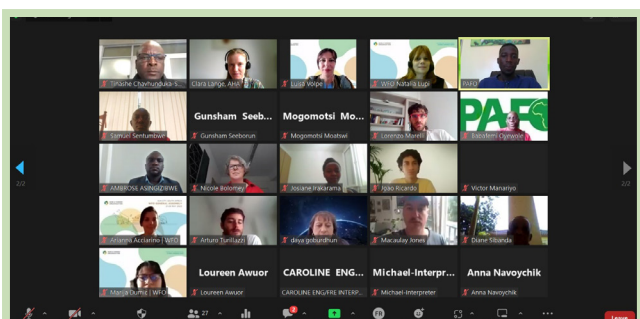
Tinashe Chavhunduka-S...
Clara Lange, AHK
Luisa Volpe
WFO Adriana Lupi
PAFO

Samuel Sentumbwe
Gunsham Seeb...
Gunsham Seeborun
Mogomotsi Mo...
Mogomotsi Moatswi
Lorenzo Marelli
PAFO
Babatemi Oyewole

AMBROSE ASINGUZIWE
Nicole Bolomey
Josiane Irakarama
Joao Ricardo
Victor Manariyo

Arianna Acclarino | WFO
Arturo Tumillazzi
daya goburdhun
Macaulay Jones
Diane Sibanda

Marcia Dumu | WFO
Loureen Awuor
Loureen Awuor
CAROLINE ENG...
CAROLINE ENG/FRE INTERP...
Michael-Interpr...
Michael-Interpreter
Anna Navoychik
Anna Navoychik

2/2
2/2
27
Leave